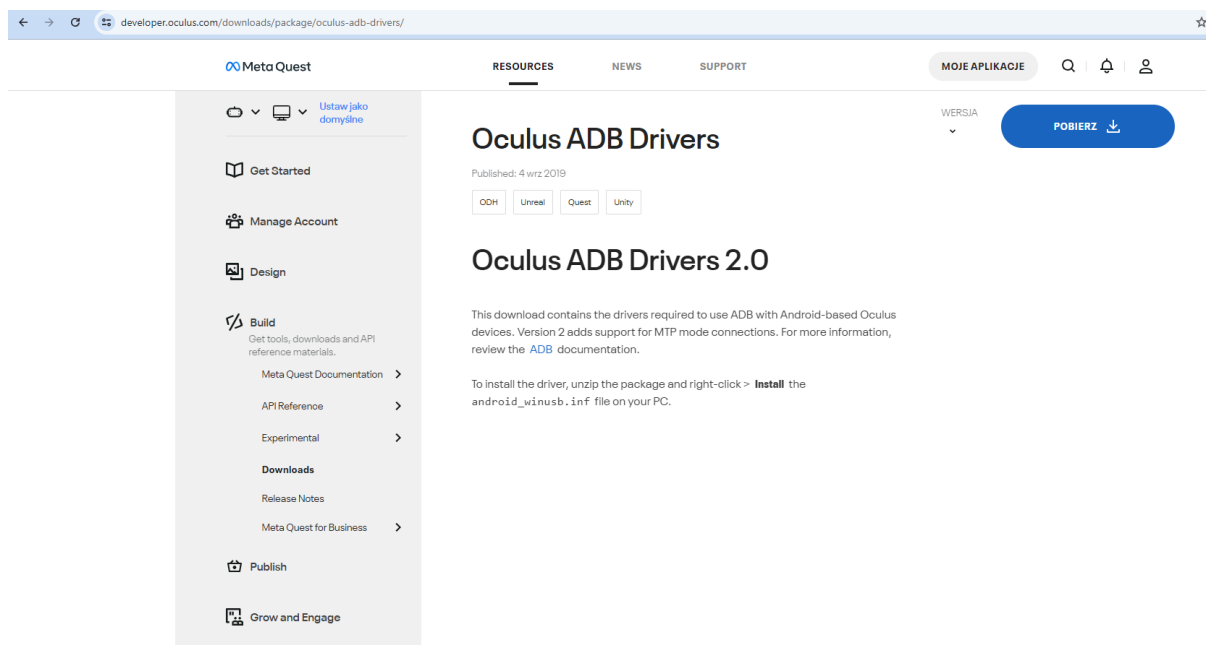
developer.oculus.com/downloads/package/oculus-adb-drivers/

Meta Quest

RESOURCES NEWS SUPPORT

MOJE APLIKACJE

Ustaw jako domyślne

Get Started

Manage Account

Design

Build
Get tools, downloads and API reference materials.

Meta Quest Documentation

API Reference

Experimental

Downloads

Release Notes

Meta Quest for Business

Publish

Grow and Engage

WERSJA

POBIERZ

# Oculus ADB Drivers

Published: 4 wrz 2019

ODH Unreal Quest Unity

# Oculus ADB Drivers 2.0

This download contains the drivers required to use ADB with Android-based Oculus devices. Version 2 adds support for MTP mode connections. For more information, review the ADB documentation.

To install the driver, unzip the package and right-click > **Install** the android_winusb.inf file on your PC.